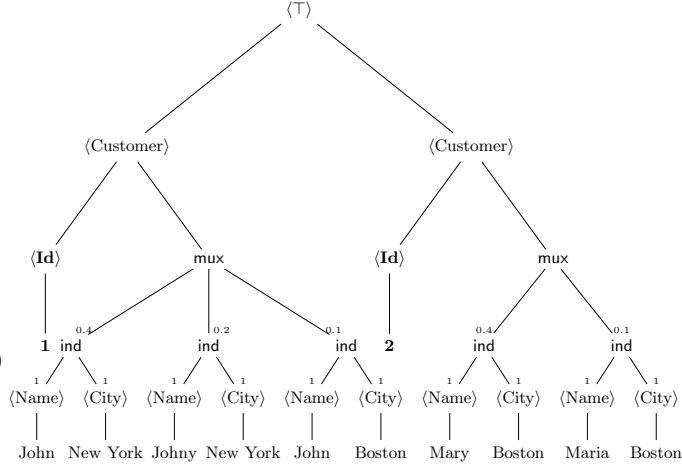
$\langle\top\rangle$

$\langle$Customer$\rangle$

$\langle$Customer$\rangle$

$\langle$**Id**$\rangle$

mux

$\langle$**Id**$\rangle$

mux

**1**

0.4

ind

0.2

ind

0.1

ind

**2**

0.4

ind

0.1

ind

1 $\langle$Name$\rangle$

1 $\langle$City$\rangle$

1 $\langle$Name$\rangle$

1 $\langle$City$\rangle$

1 $\langle$Name$\rangle$

1 $\langle$City$\rangle$

1 $\langle$Name$\rangle$

1 $\langle$City$\rangle$

1 $\langle$Name$\rangle$

1 $\langle$City$\rangle$

John New York Johny New York John Boston Mary Boston Maria Boston